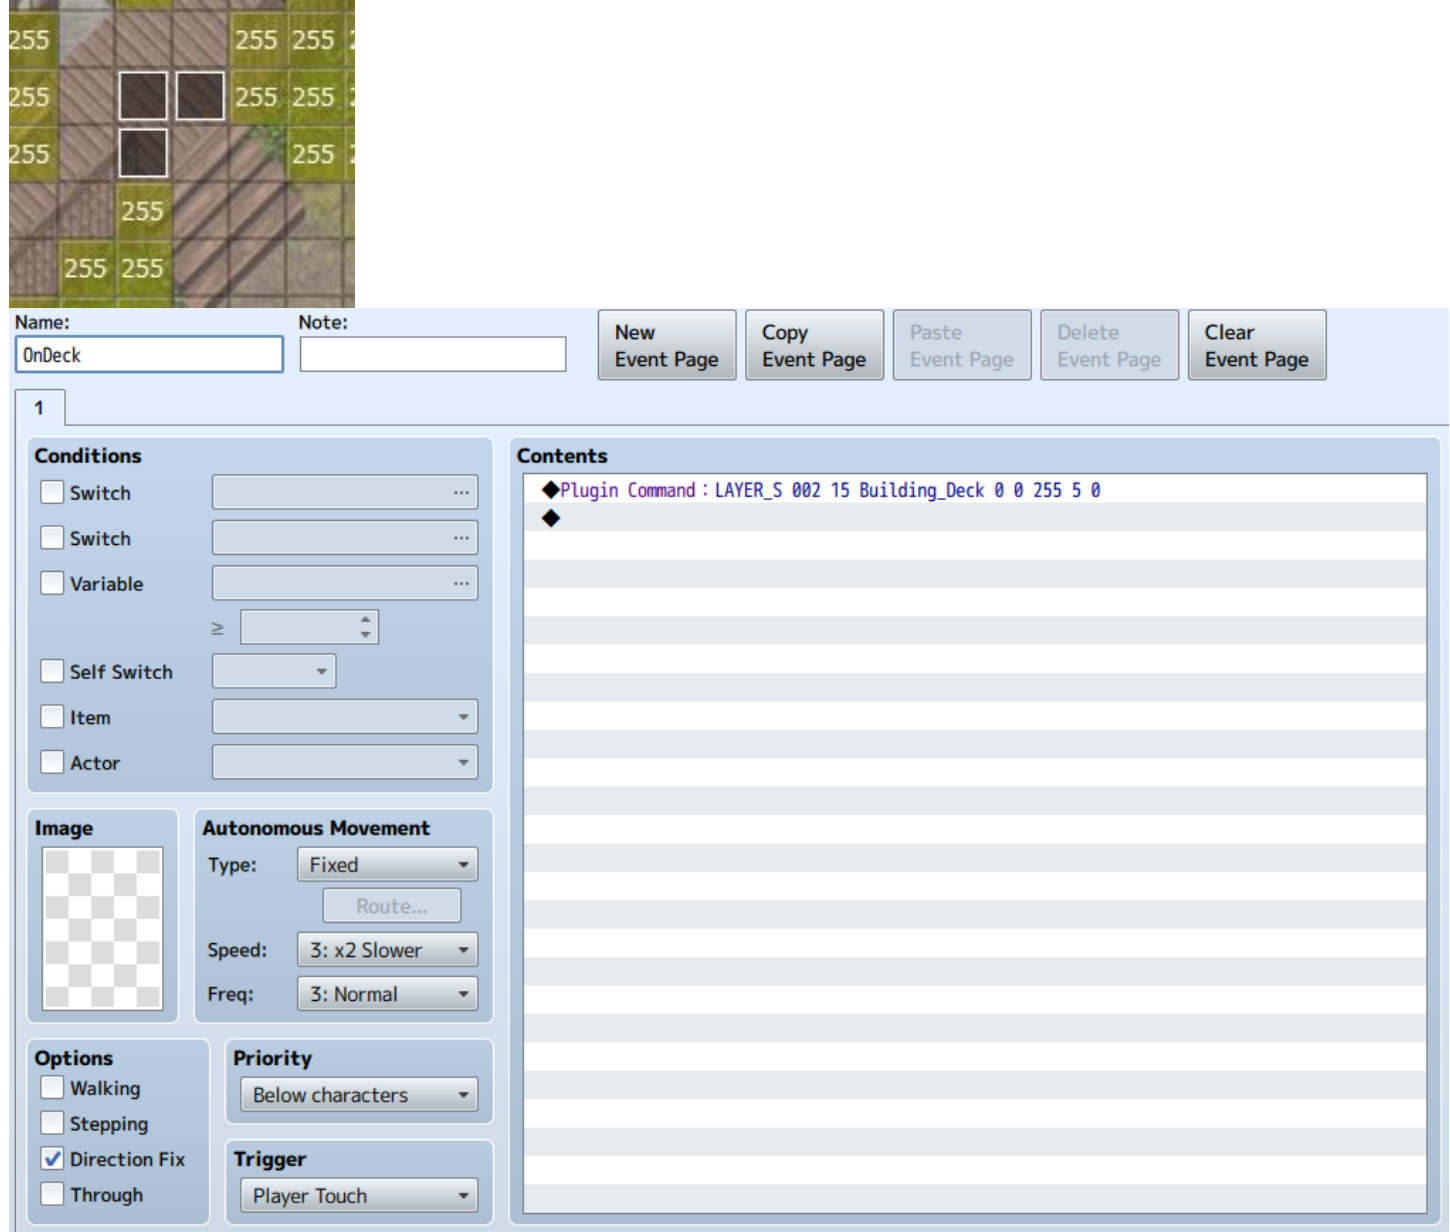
255 255 255
255 255 255
255 255
255
255 255

Name: OnDeck
Note:

New Event Page
Copy Event Page
Paste Event Page
Delete Event Page
Clear Event Page

1

Conditions
Switch ...
Switch ...
Variable ...
≥
Self Switch
Item
Actor

Contents
◆Plugin Command : LAYER_S 002 15 Building_Deck 0 0 255 5 0
◆

Image

Autonomous Movement
Type: Fixed
Route...
Speed: 3: x2 Slower
Freq: 3: Normal

Options
Walking
Stepping
Direction Fix
Through

Priority
Below characters

Trigger
Player Touch